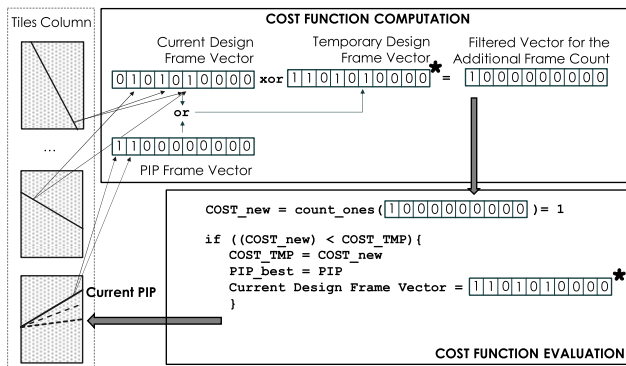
Tiles Column

...

Current PIP

COST FUNCTION COMPUTATION

Current Design Frame Vector

| 0 | 1 | 0 | 1 | 0 | 1 | 0 | 0 | 0 | 0 |
|---|---|---|---|---|---|---|---|---|---|

xor

Temporary Design Frame Vector

| 1 | 1 | 0 | 1 | 0 | 1 | 0 | 0 | 0 | 0 |
|---|---|---|---|---|---|---|---|---|---|

=

Filtered Vector for the Additional Frame Count

| 1 | 0 | 0 | 0 | 0 | 0 | 0 | 0 | 0 | 0 |
|---|---|---|---|---|---|---|---|---|---|

or

| 1 | 1 | 0 | 0 | 0 | 0 | 0 | 0 | 0 | 0 |
|---|---|---|---|---|---|---|---|---|---|

PIP Frame Vector

COST_new = count_ones( 1 0 0 0 0 0 0 0 0 0 ) = 1

if ((COST_new) < COST_TMP){
COST_TMP = COST_new
PIP_best = PIP
Current Design Frame Vector = 1 1 0 1 0 1 0 0 0 0
}

COST FUNCTION EVALUATION